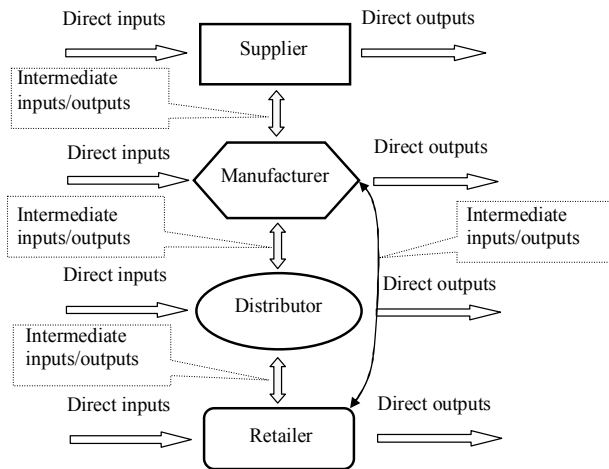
Direct inputs

Supplier

Direct outputs

Intermediate inputs/outputs

Direct inputs

Manufacturer

Direct outputs

Intermediate inputs/outputs

Intermediate inputs/outputs

Direct inputs

Distributor

Direct outputs

Intermediate inputs/outputs

Direct inputs

Retailer

Direct outputs